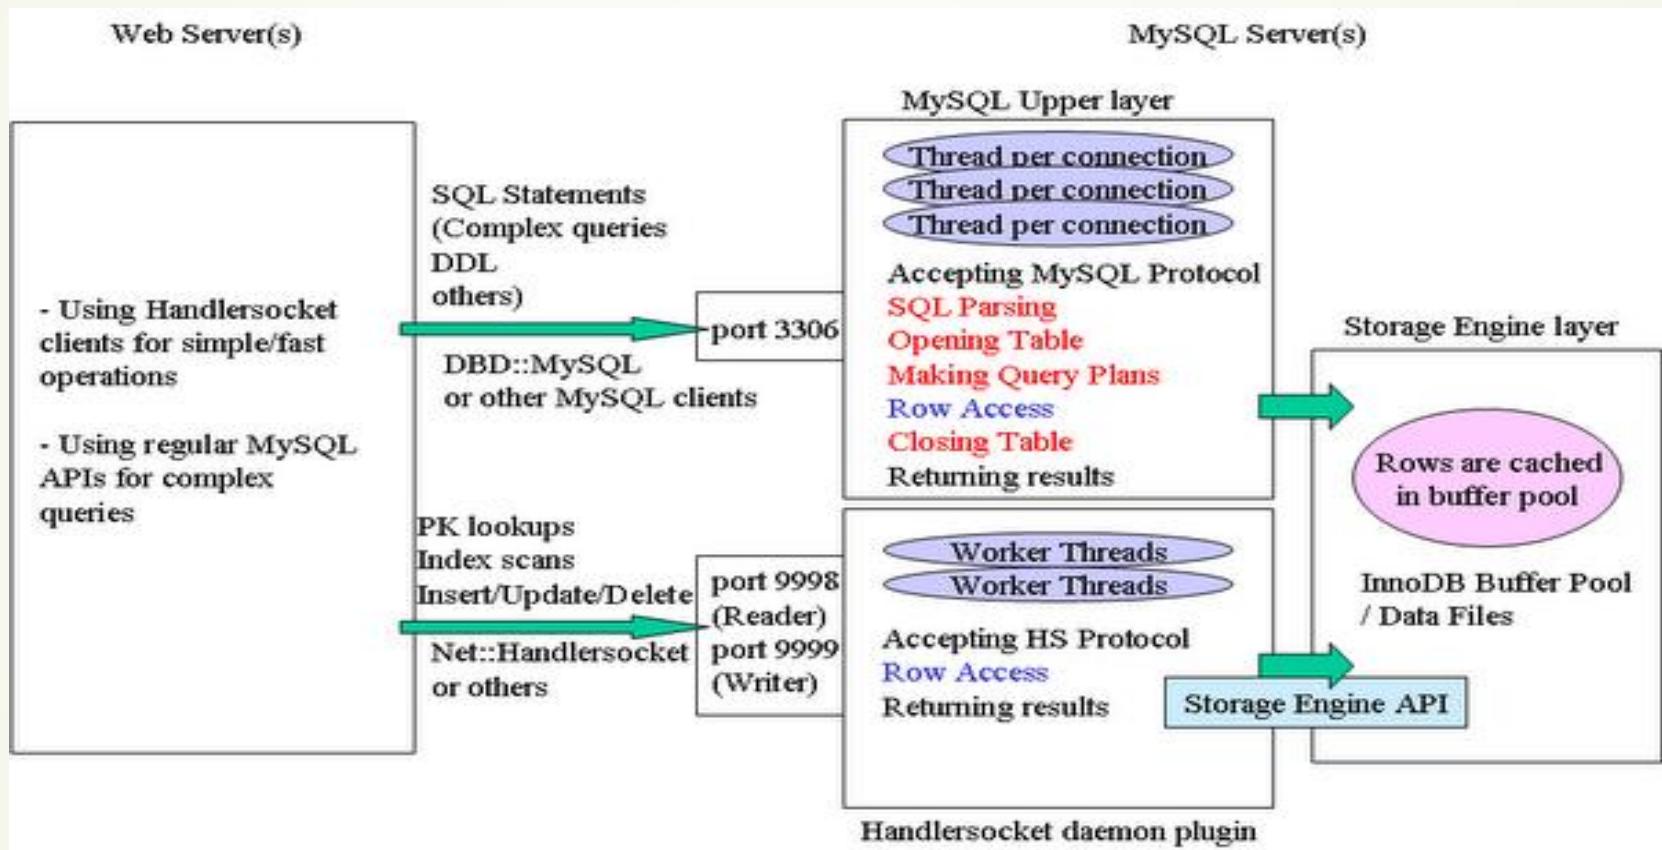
Web Server(s)

MySQL Server(s)

- Using Handlersocket clients for simple/fast operations

- Using regular MySQL APIs for complex queries

SQL Statements
(Complex queries
DDL
others)

DBD::MySQL
or other MySQL clients

port 3306

MySQL Upper layer

Thread per connection
Thread per connection
Thread per connection

Accepting MySQL Protocol
SQL Parsing
Opening Table
Making Query Plans
Row Access
Closing Table
Returning results

PK lookups
Index scans
Insert/Update/Delete

Net::Handlersocket
or others

port 9998
(Reader)
port 9999
(Writer)

Worker Threads
Worker Threads

Accepting HS Protocol
Row Access
Returning results

Handlersocket daemon plugin

Storage Engine layer

Rows are cached in buffer pool

InnoDB Buffer Pool / Data Files

Storage Engine API